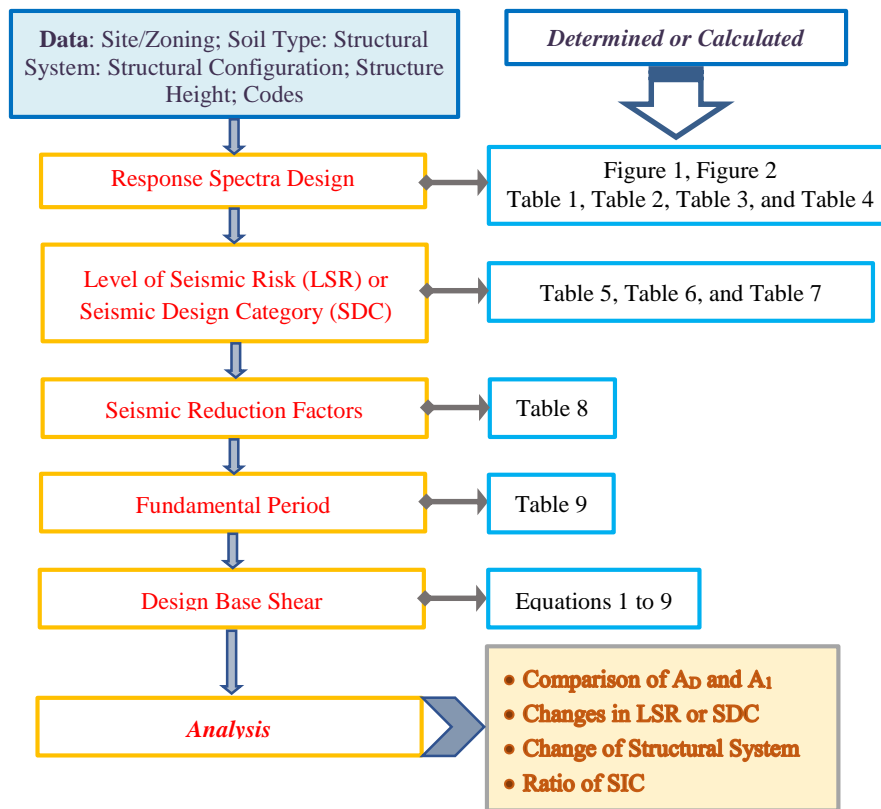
**Data**: Site/Zoning; Soil Type: Structural System: Structural Configuration; Structure Height; Codes

*Determined or Calculated*

Response Spectra Design

Figure 1, Figure 2
Table 1, Table 2, Table 3, and Table 4

Level of Seismic Risk (LSR) or Seismic Design Category (SDC)

Table 5, Table 6, and Table 7

Seismic Reduction Factors

Table 8

Fundamental Period

Table 9

Design Base Shear

Equations 1 to 9

*Analysis*

- Comparison of $A_D$ and $A_1$
- Changes in LSR or SDC
- Change of Structural System
- Ratio of SIC